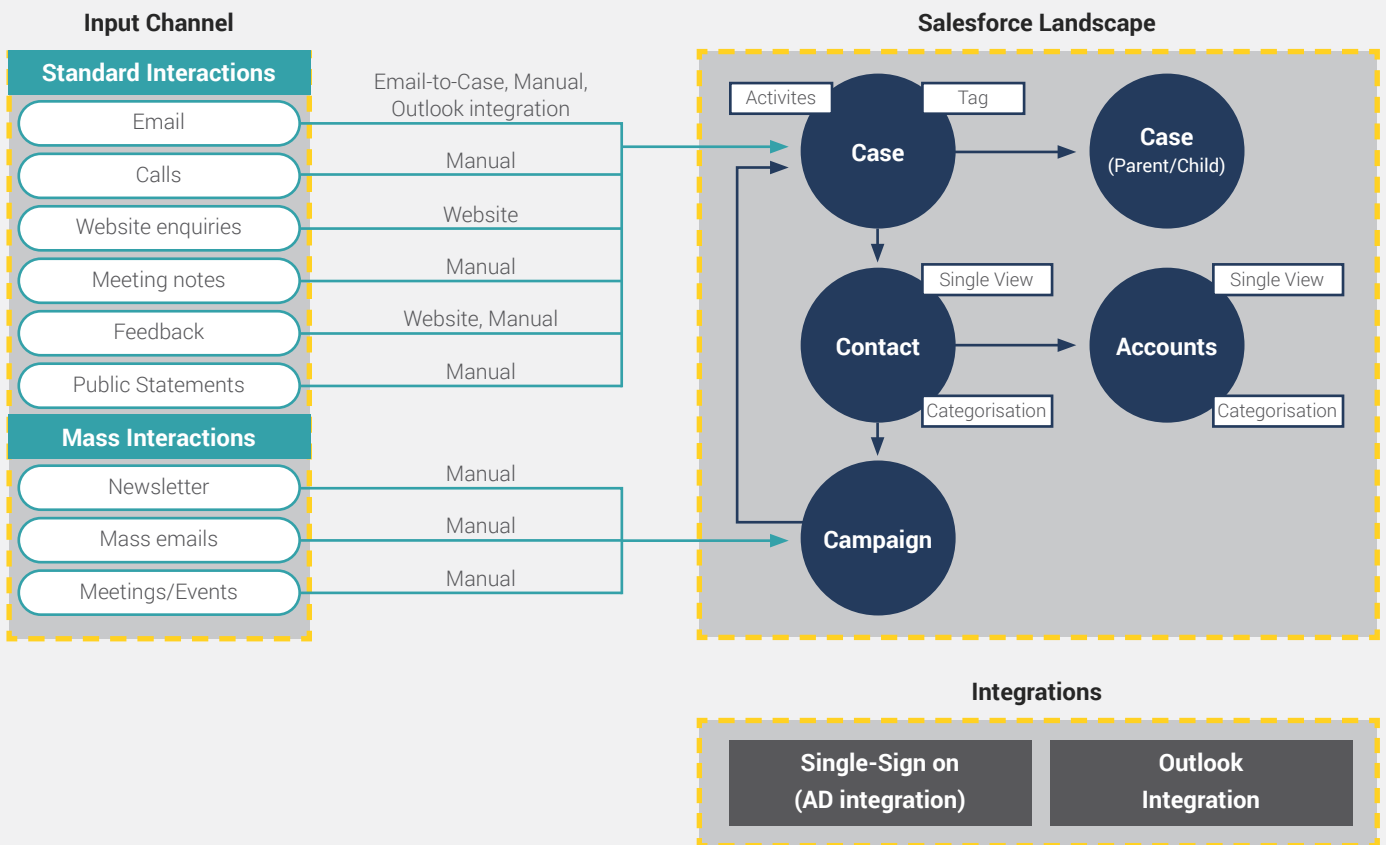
Input Channel

Standard Interactions

Email

Calls

Website enquiries

Meeting notes

Feedback

Public Statements

Mass Interactions

Newsletter

Mass emails

Meetings/Events

Email-to-Case, Manual, Outlook integration

Manual

Website

Manual

Website, Manual

Manual

Manual

Manual

Manual

Salesforce Landscape

Activites

Tag

Case

Case (Parent/Child)

Single View

Contact

Categorisation

Single View

Accounts

Categorisation

Campaign

Integrations

Single-Sign on (AD integration)

Outlook Integration